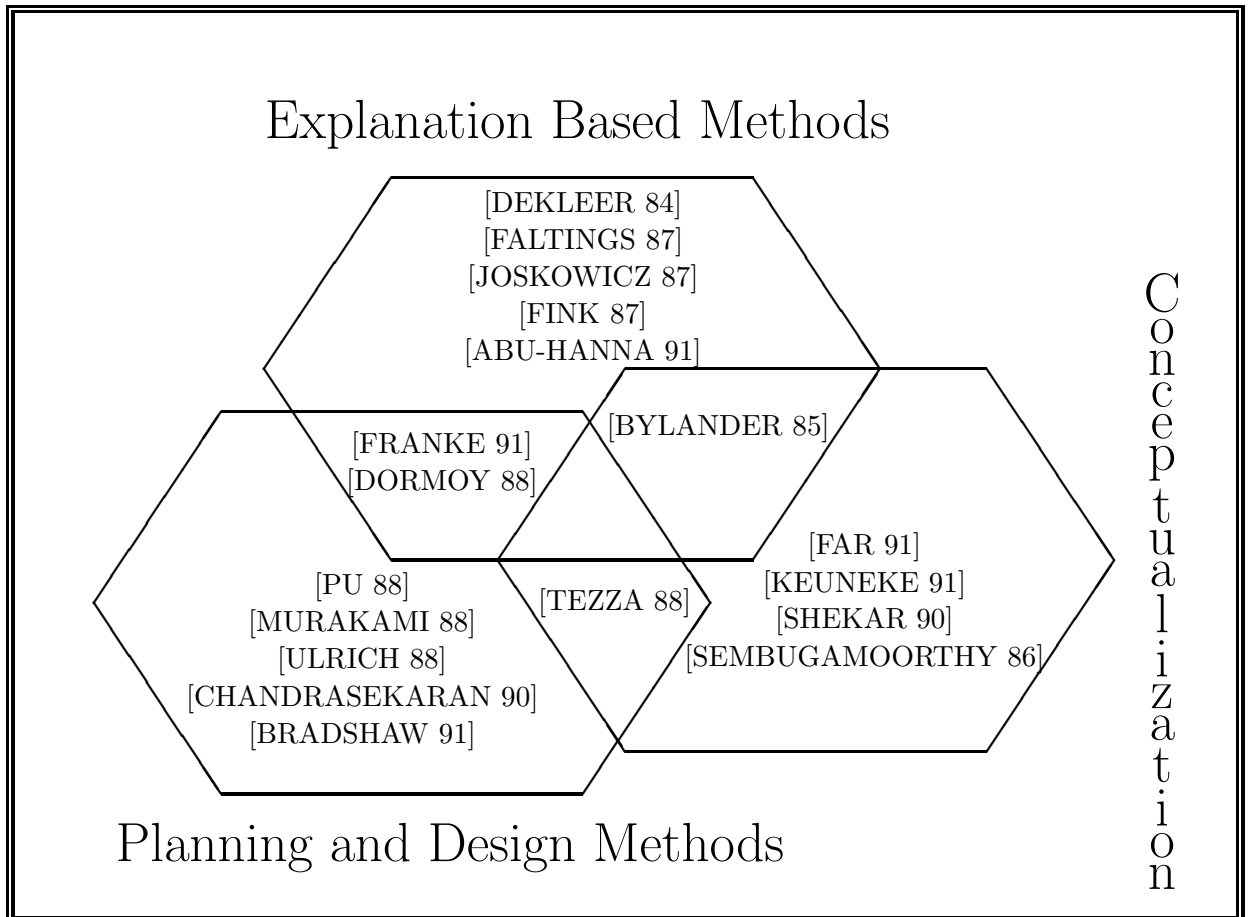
Explanation Based Methods

[DEKLEER 84]
[FALTINGS 87]
[JOSKOWICZ 87]
[FINK 87]
[ABU-HANNA 91]

[FRANKE 91]
[DORMOY 88]

[BYLANDER 85]

[FAR 91]
[KEUNEKE 91]
[SHEKAR 90]
[SEMBUGAMOORTHY 86]

[PU 88]
[MURAKAMI 88]
[ULRICH 88]
[CHANDRASEKARAN 90]
[BRADSHAW 91]

[TEZZA 88]

Planning and Design Methods

Conceptualization